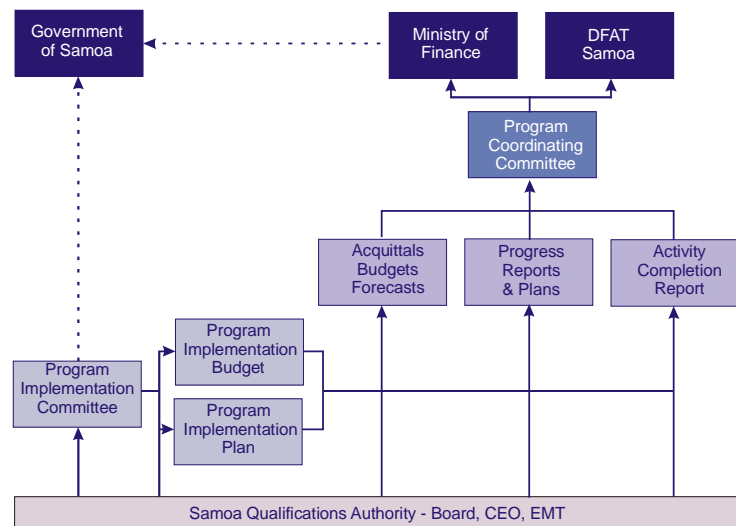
Government of Samoa

Ministry of Finance

DFAT Samoa

Program Coordinating Committee

Acquittals Budgets Forecasts

Progress Reports & Plans

Activity Completion Report

Program Implementation Budget

Program Implementation Committee

Program Implementation Plan

Samoa Qualifications Authority - Board, CEO, EMT